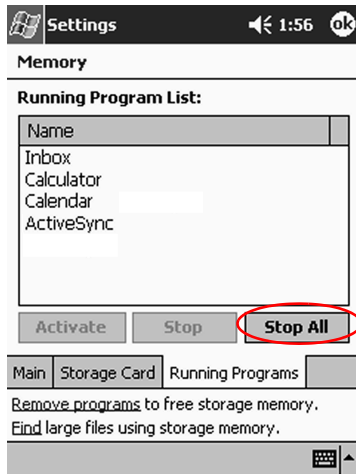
Settings 1:56 ok

Memory

Running Program List:

| Name |
|---|
| Inbox |
| Calculator |
| Calendar |
| ActiveSync |

Activate Stop Stop All

Main Storage Card Running Programs

Remove programs to free storage memory.
Find large files using storage memory.